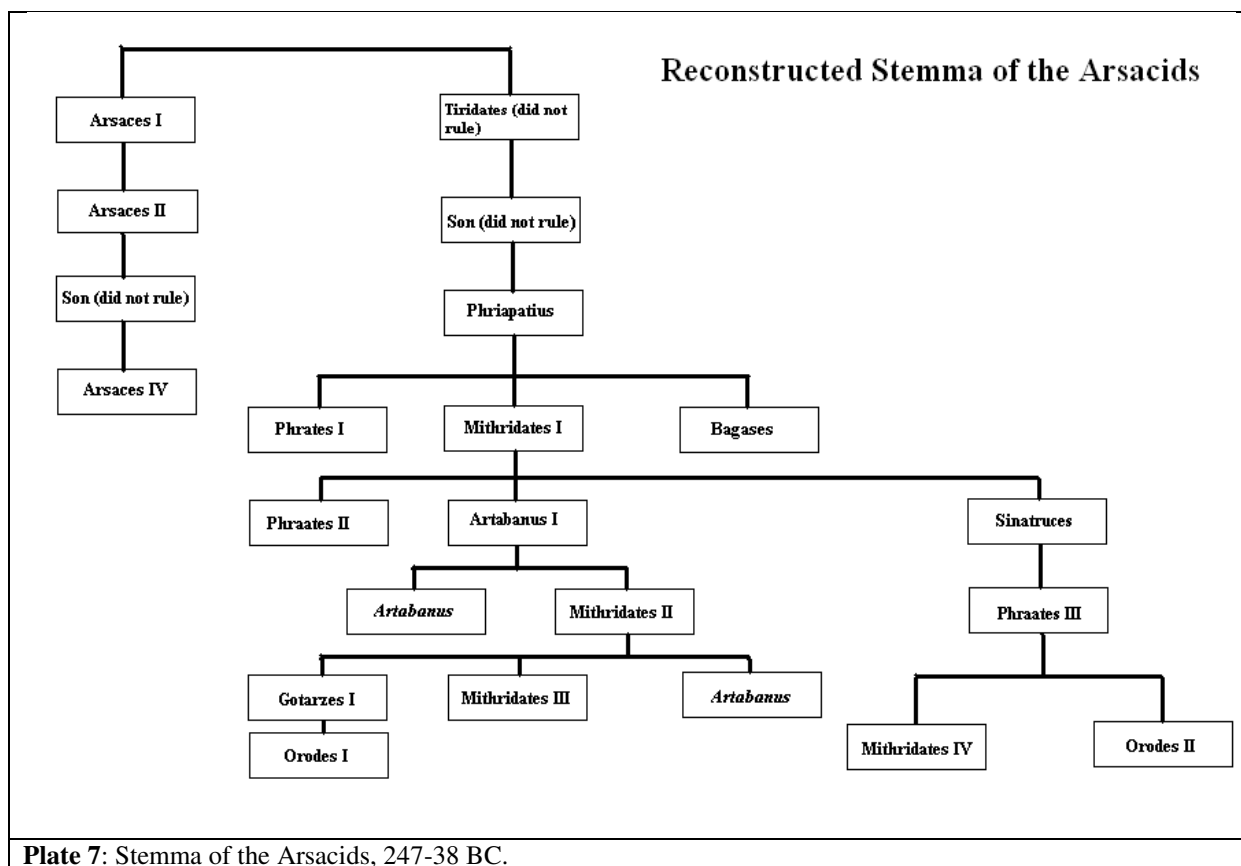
Reconstructed Stemma of the Arsacids

Arsaces I

Tiridates (did not rule)

Arsaces II

Son (did not rule)

Son (did not rule)

Phriapatius

Arsaces IV

Phrates I

Mithridates I

Bagases

Phraates II

Artabanus I

Sinatruces

*Artabanus*

Mithridates II

Phraates III

Gotarzes I

Mithridates III

*Artabanus*

Orodes I

Mithridates IV

Orodes II

**Plate 7**: Stemma of the Arsacids, 247-38 BC.